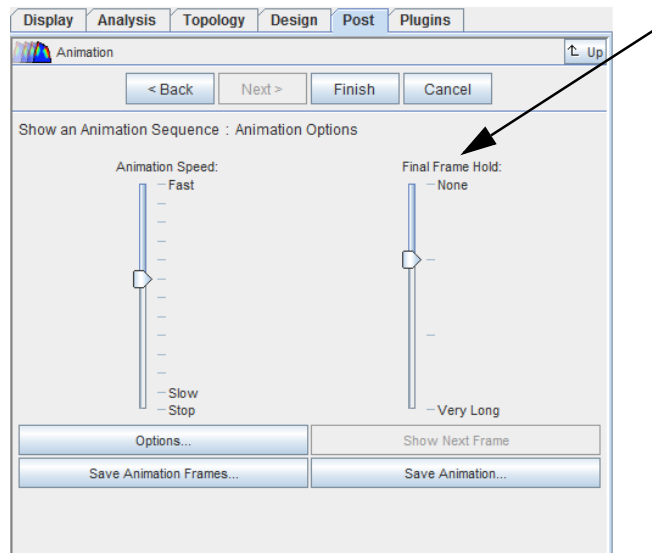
Display Analysis Topology Design Post Plugins

Animation

Up

< Back Next > Finish Cancel

Show an Animation Sequence : Animation Options

Animation Speed:

Fast

Slow

Stop

Final Frame Hold:

None

Very Long

Options...

Show Next Frame

Save Animation Frames...

Save Animation...